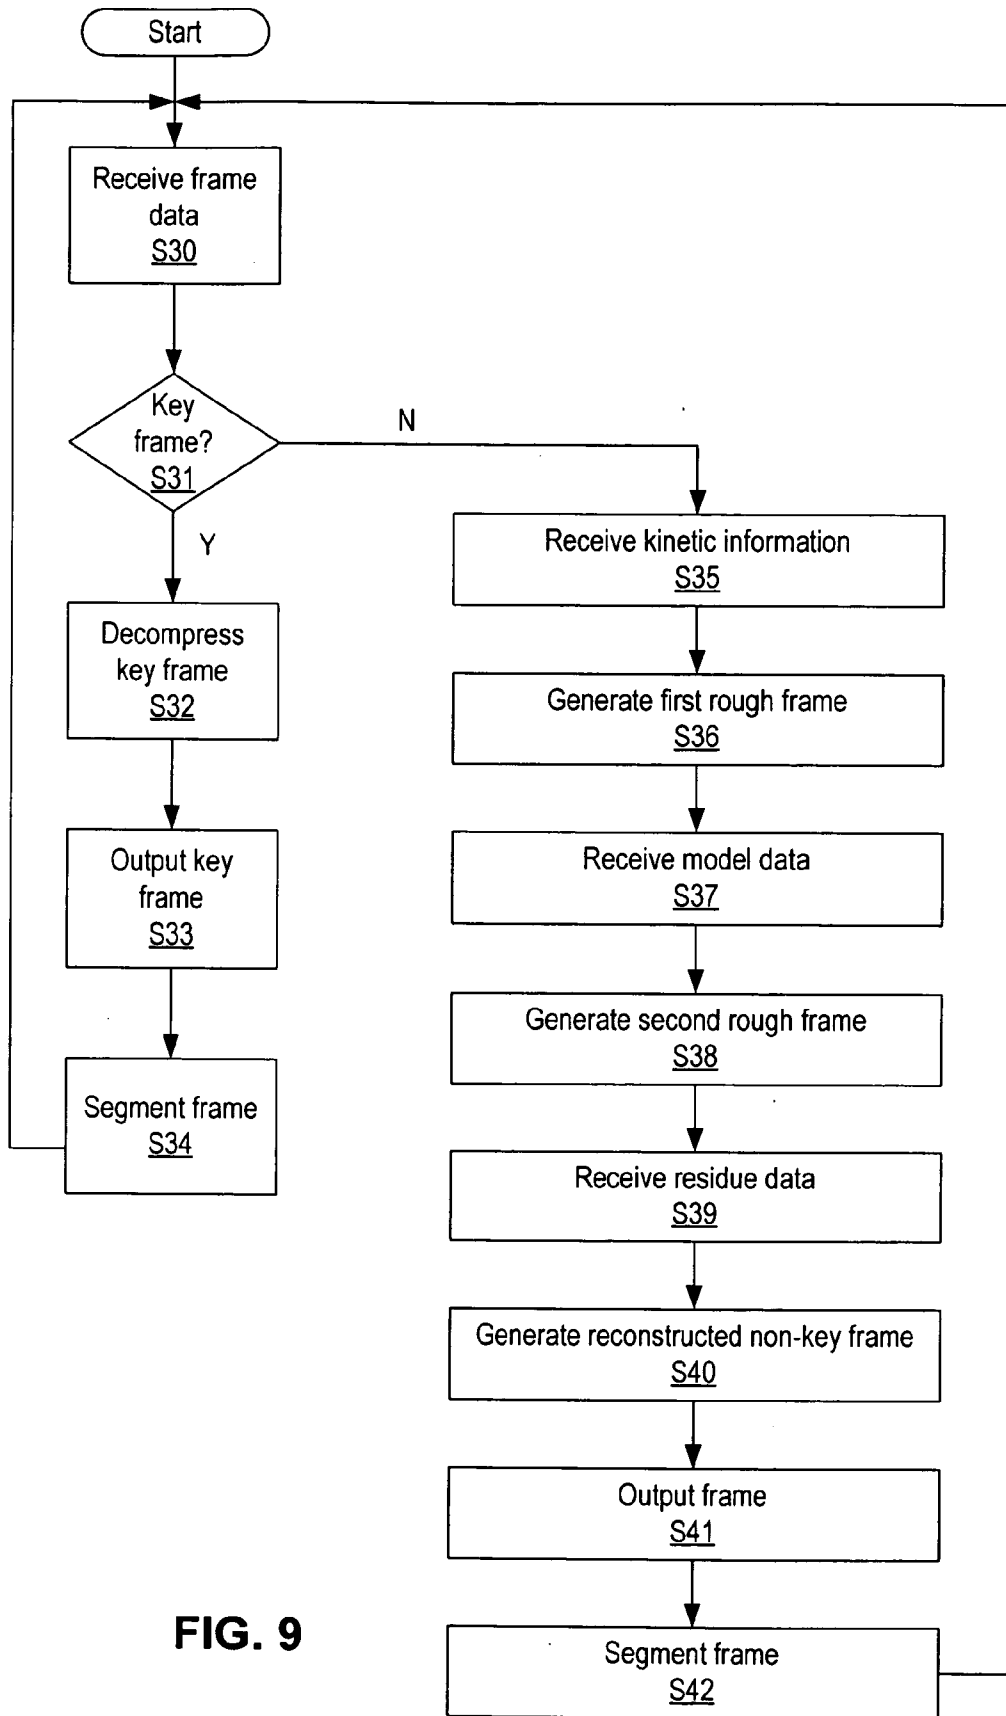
Start

Receive frame data
S30

Key frame?
S31

N

Y

Decompress key frame
S32

Output key frame
S33

Segment frame
S34

Receive kinetic information
S35

Generate first rough frame
S36

Receive model data
S37

Generate second rough frame
S38

Receive residue data
S39

Generate reconstructed non-key frame
S40

Output frame
S41

Segment frame
S42

FIG. 9